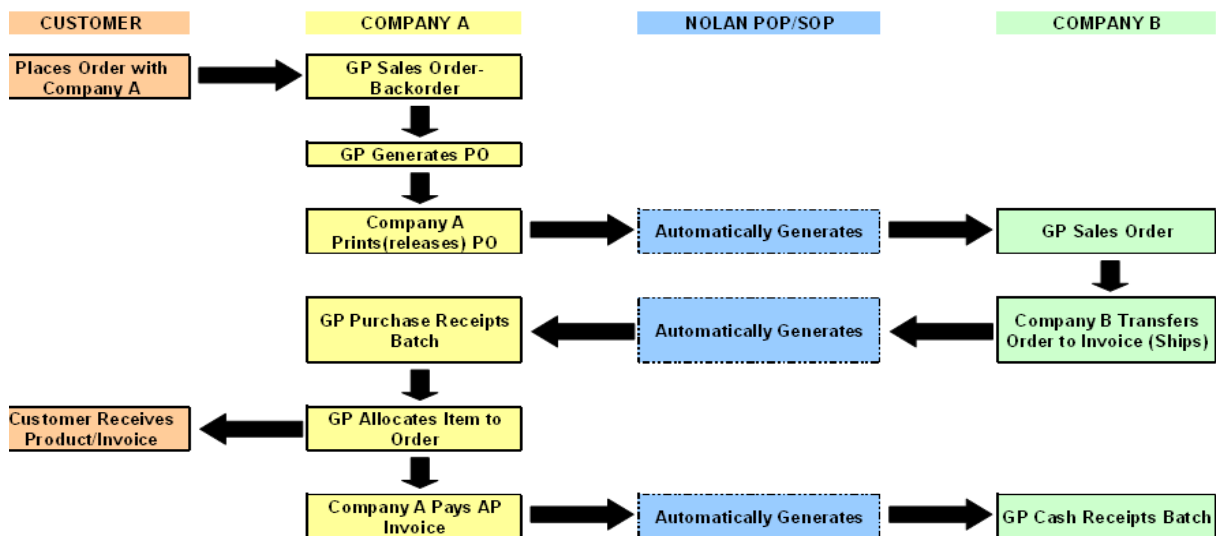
CUSTOMER

COMPANY A

NOLAN POP/SOP

COMPANY B

Places Order with Company A

GP Sales Order-Backorder

GP Generates PO

Company A Prints(releases) PO

Automatically Generates

GP Sales Order

Company B Transfers Order to Invoice (Ships)

Automatically Generates

GP Purchase Receipts Batch

GP Allocates Item to Order

Customer Receives Product/Invoice

Company A Pays AP Invoice

Automatically Generates

GP Cash Receipts Batch